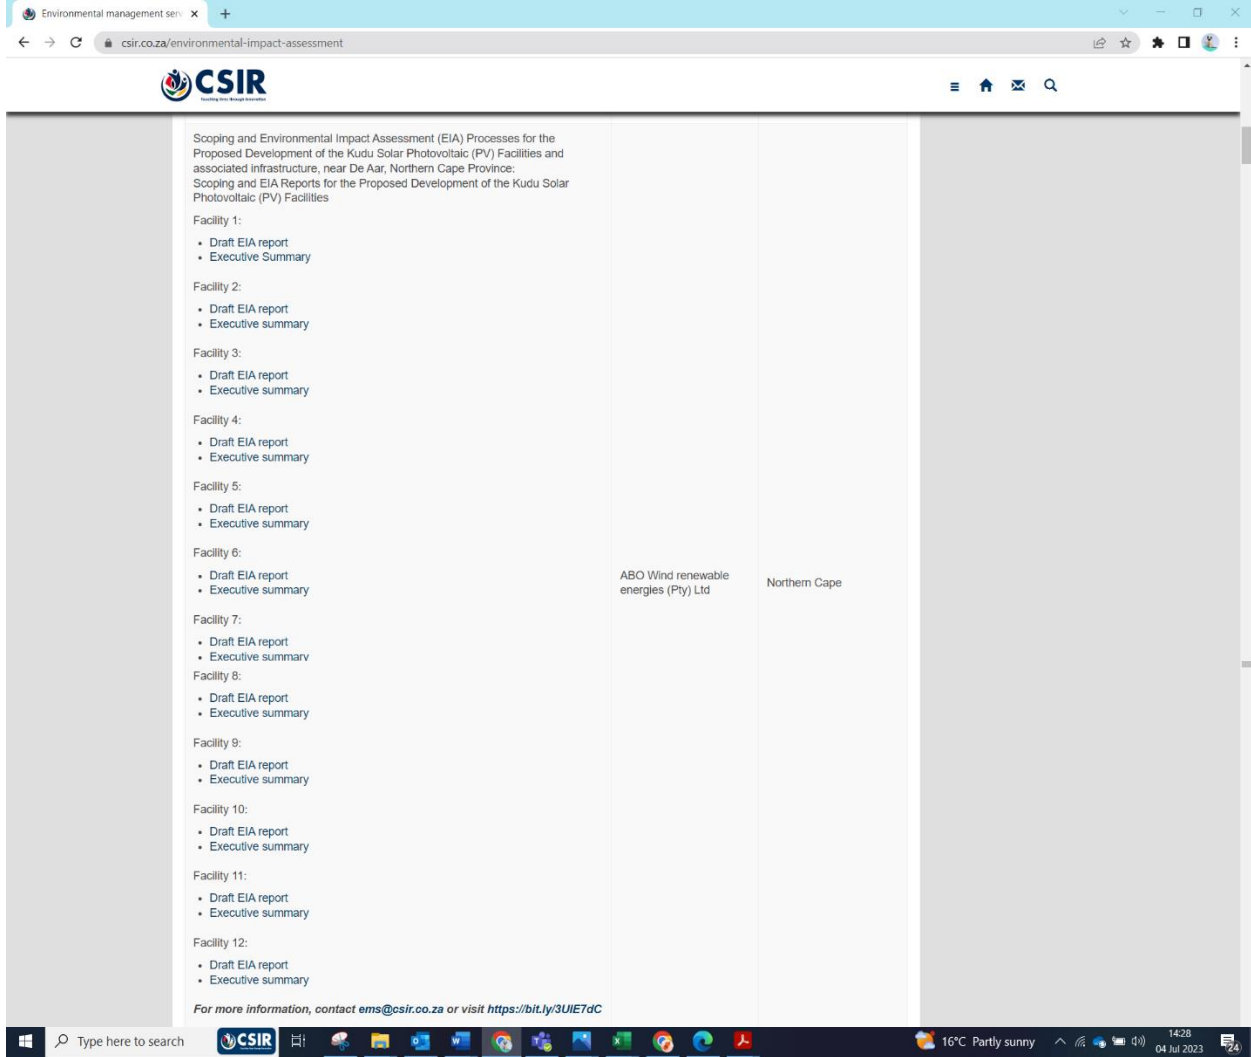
Environmental management serv ×

csir.co.za/environmental-impact-assessment

CSIR

Scoping and Environmental Impact Assessment (EIA) Processes for the Proposed Development of the Kudu Solar Photovoltaic (PV) Facilities and associated infrastructure, near De Aar, Northern Cape Province:
Scoping and EIA Reports for the Proposed Development of the Kudu Solar Photovoltaic (PV) Facilities

Facility 1:

- Draft EIA report
- Executive Summary

Facility 2:

- Draft EIA report
- Executive summary

Facility 3:

- Draft EIA report
- Executive summary

Facility 4:

- Draft EIA report
- Executive summary

Facility 5:

- Draft EIA report
- Executive summary

Facility 6:

- Draft EIA report
- Executive summary

Facility 7:

- Draft EIA report
- Executive summary

Facility 8:

- Draft EIA report
- Executive summary

Facility 9:

- Draft EIA report
- Executive summary

Facility 10:

- Draft EIA report
- Executive summary

Facility 11:

- Draft EIA report
- Executive summary

Facility 12:

- Draft EIA report
- Executive summary

For more information, contact ems@csir.co.za or visit https://bit.ly/3UlE7dC

ABO Wind renewable energies (Pty) Ltd

Northern Cape

Type here to search

CSIR

16°C Partly sunny

14:28
04 Jul 2023

24